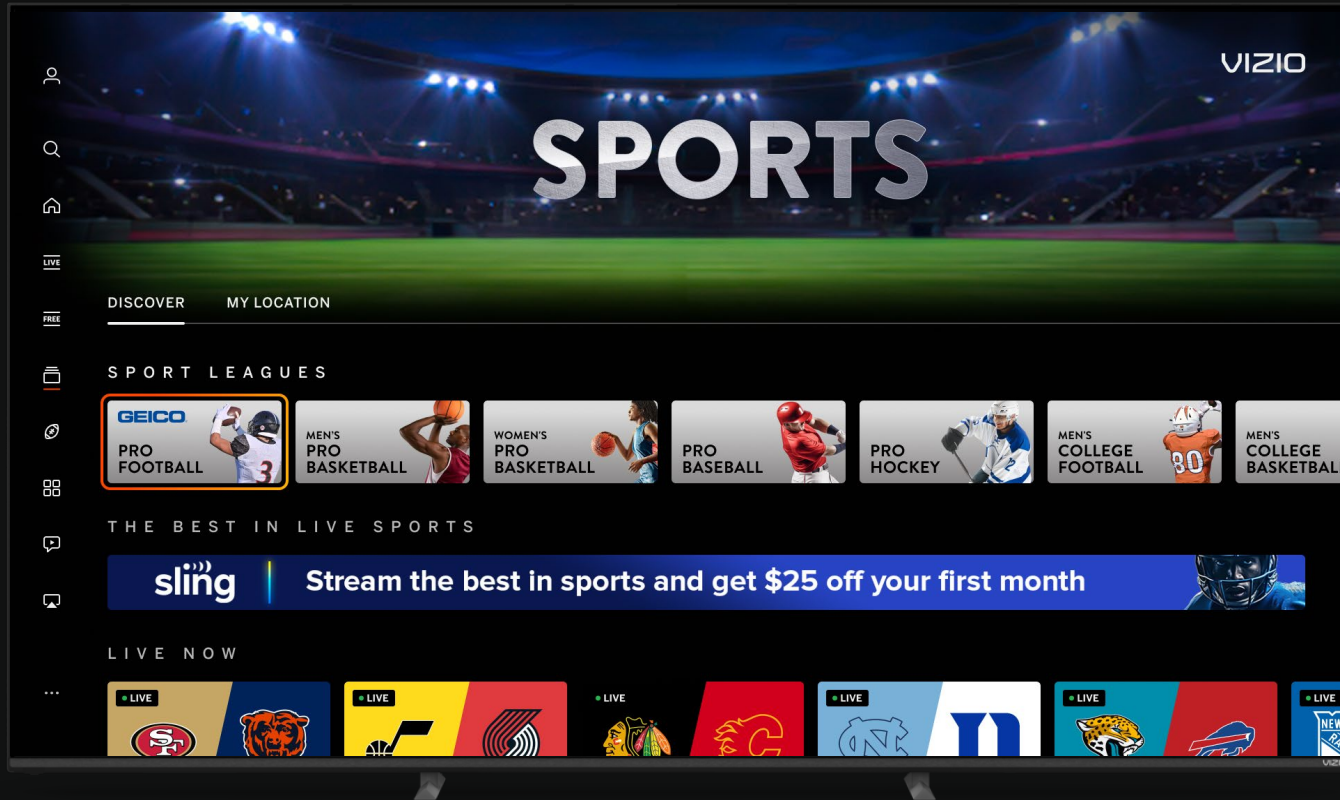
VIZIO

SPORTS

LIVE

FREE

DISCOVER MY LOCATION

SPORT LEAGUES

GEICO PRO FOOTBALL

MEN'S PRO BASKETBALL

WOMEN'S PRO BASKETBALL

PRO BASEBALL

PRO HOCKEY

MEN'S COLLEGE FOOTBALL

MEN'S COLLEGE BASKETBALL

THE BEST IN LIVE SPORTS

sling Stream the best in sports and get $25 off your first month

LIVE NOW

LIVE

LIVE

LIVE

LIVE

LIVE

LIVE

...

VIZIO